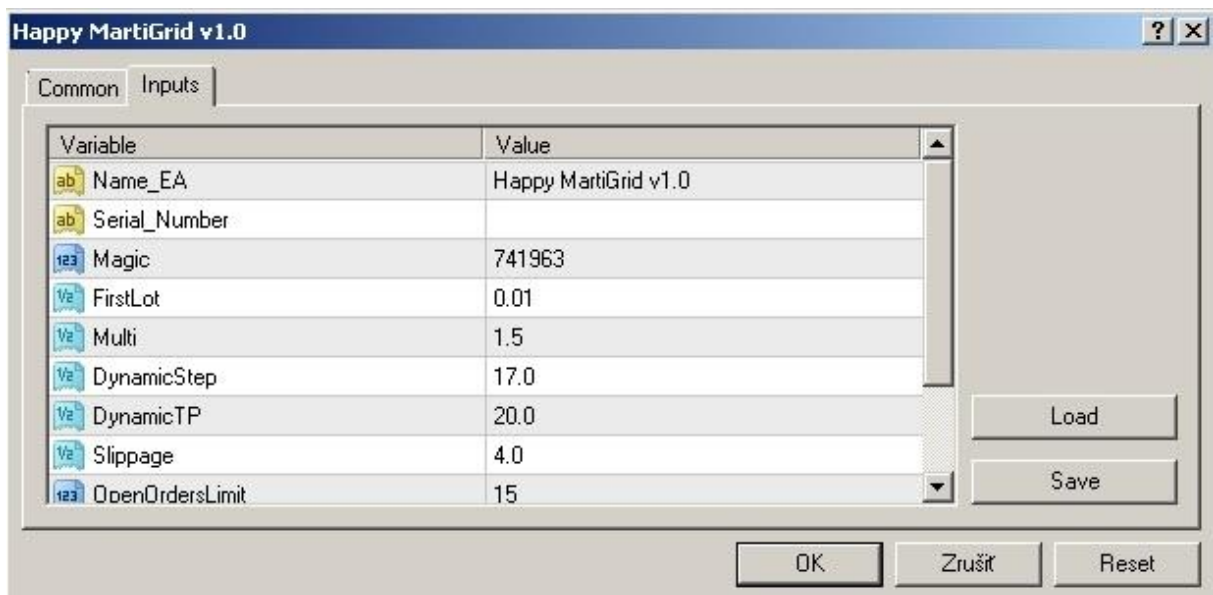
Happy MartiGrid v1.0

? ×

Common Inputs

| Variable | Value |
|---|---|
| ab Name_EA | Happy MartiGrid v1.0 |
| ab Serial_Number | |
| 123 Magic | 741963 |
| V2 FirstLot | 0.01 |
| V2 Multi | 1.5 |
| V2 DynamicStep | 17.0 |
| V2 DynamicTP | 20.0 |
| V2 Slippage | 4.0 |
| 123 OpenOrdersLimit | 15 |

Load

Save

OK Zrušit Reset